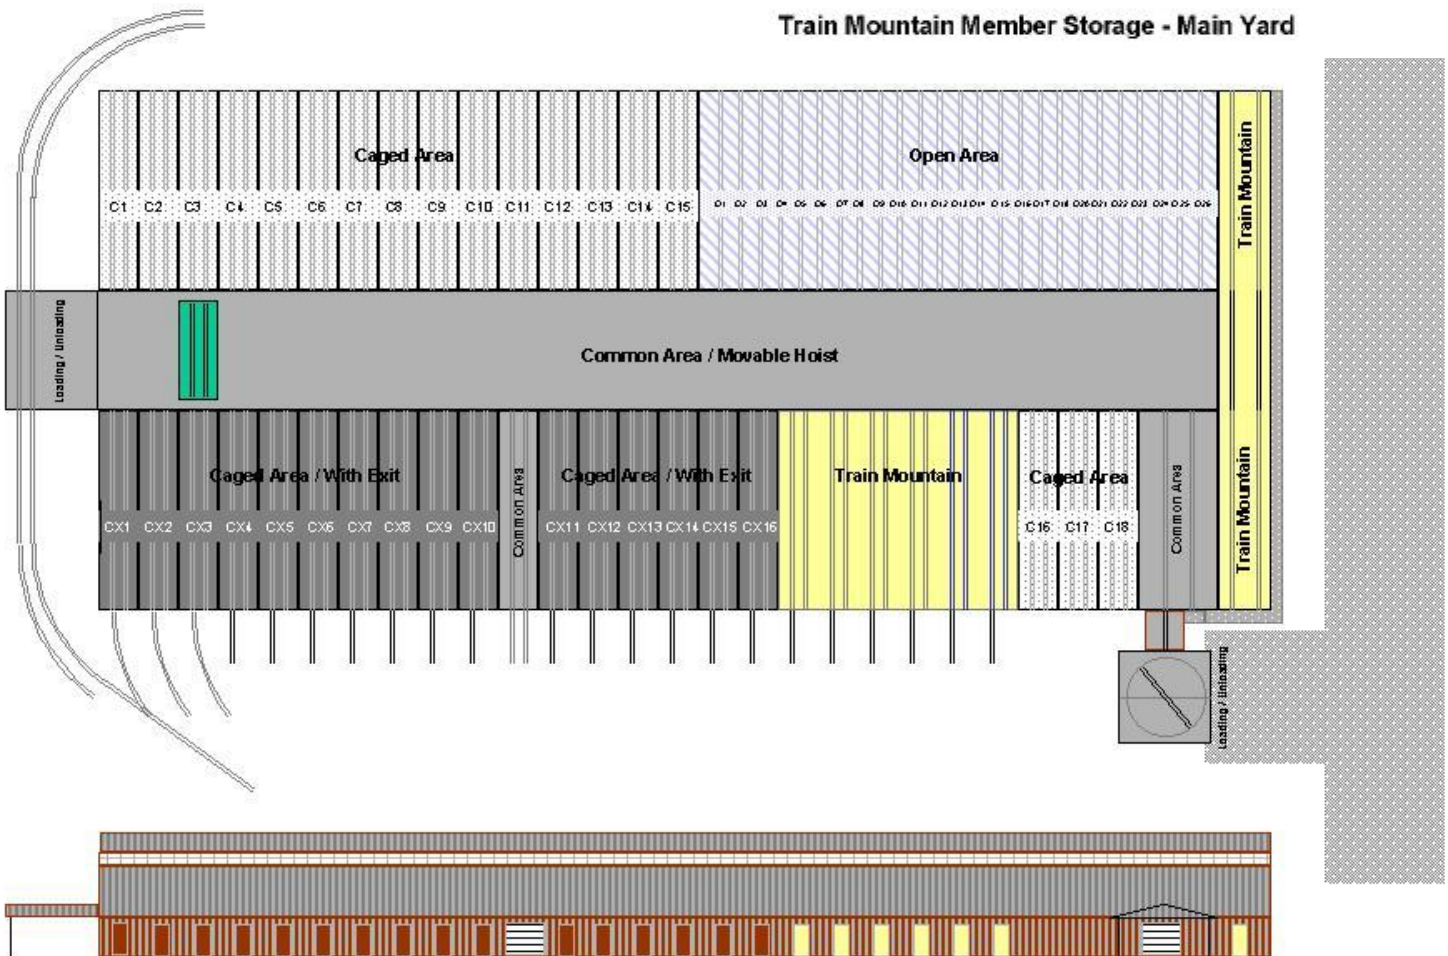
Train Mountain Member Storage - Main Yard

Caged Area

C1 C2 C3 C4 C5 C6 C7 C8 C9 C10 C11 C12 C13 C14 C15

Open Area

O1 O2 O3 O4 O5 O6 O7 O8 O9 O10 O11 O12 O13 O14 O15 O16 O17 O18 O20 O21 O22 O23 O24 O25 O26

Train Mountain

Loading / Unloading

Common Area / Movable Hoist

Caged Area / With Exit

CX1 CX2 CX3 CX4 CX5 CX6 CX7 CX8 CX9 CX10

Common Area

Caged Area / With Exit

CX11 CX12 CX13 CX14 CX15 CX16

Train Mountain

Caged Area

C16 C17 C18

Common Area

Train Mountain

Loading / Unloading